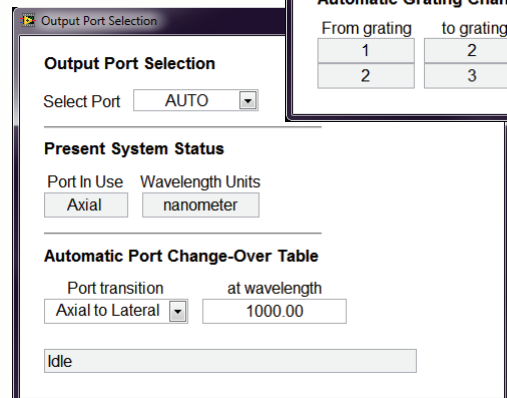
Output Port Selection

Output Port Selection

Select Port AUTO

Present System Status

Port In Use Wavelength Units
Axial nanometer

Automatic Port Change-Over Table

Port transition at wavelength
Axial to Lateral 1000.00

Idle

Automatic Grating Chan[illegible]

| From grating | to grating |
|---|---|
| 1 | 2 |
| 2 | 3 |